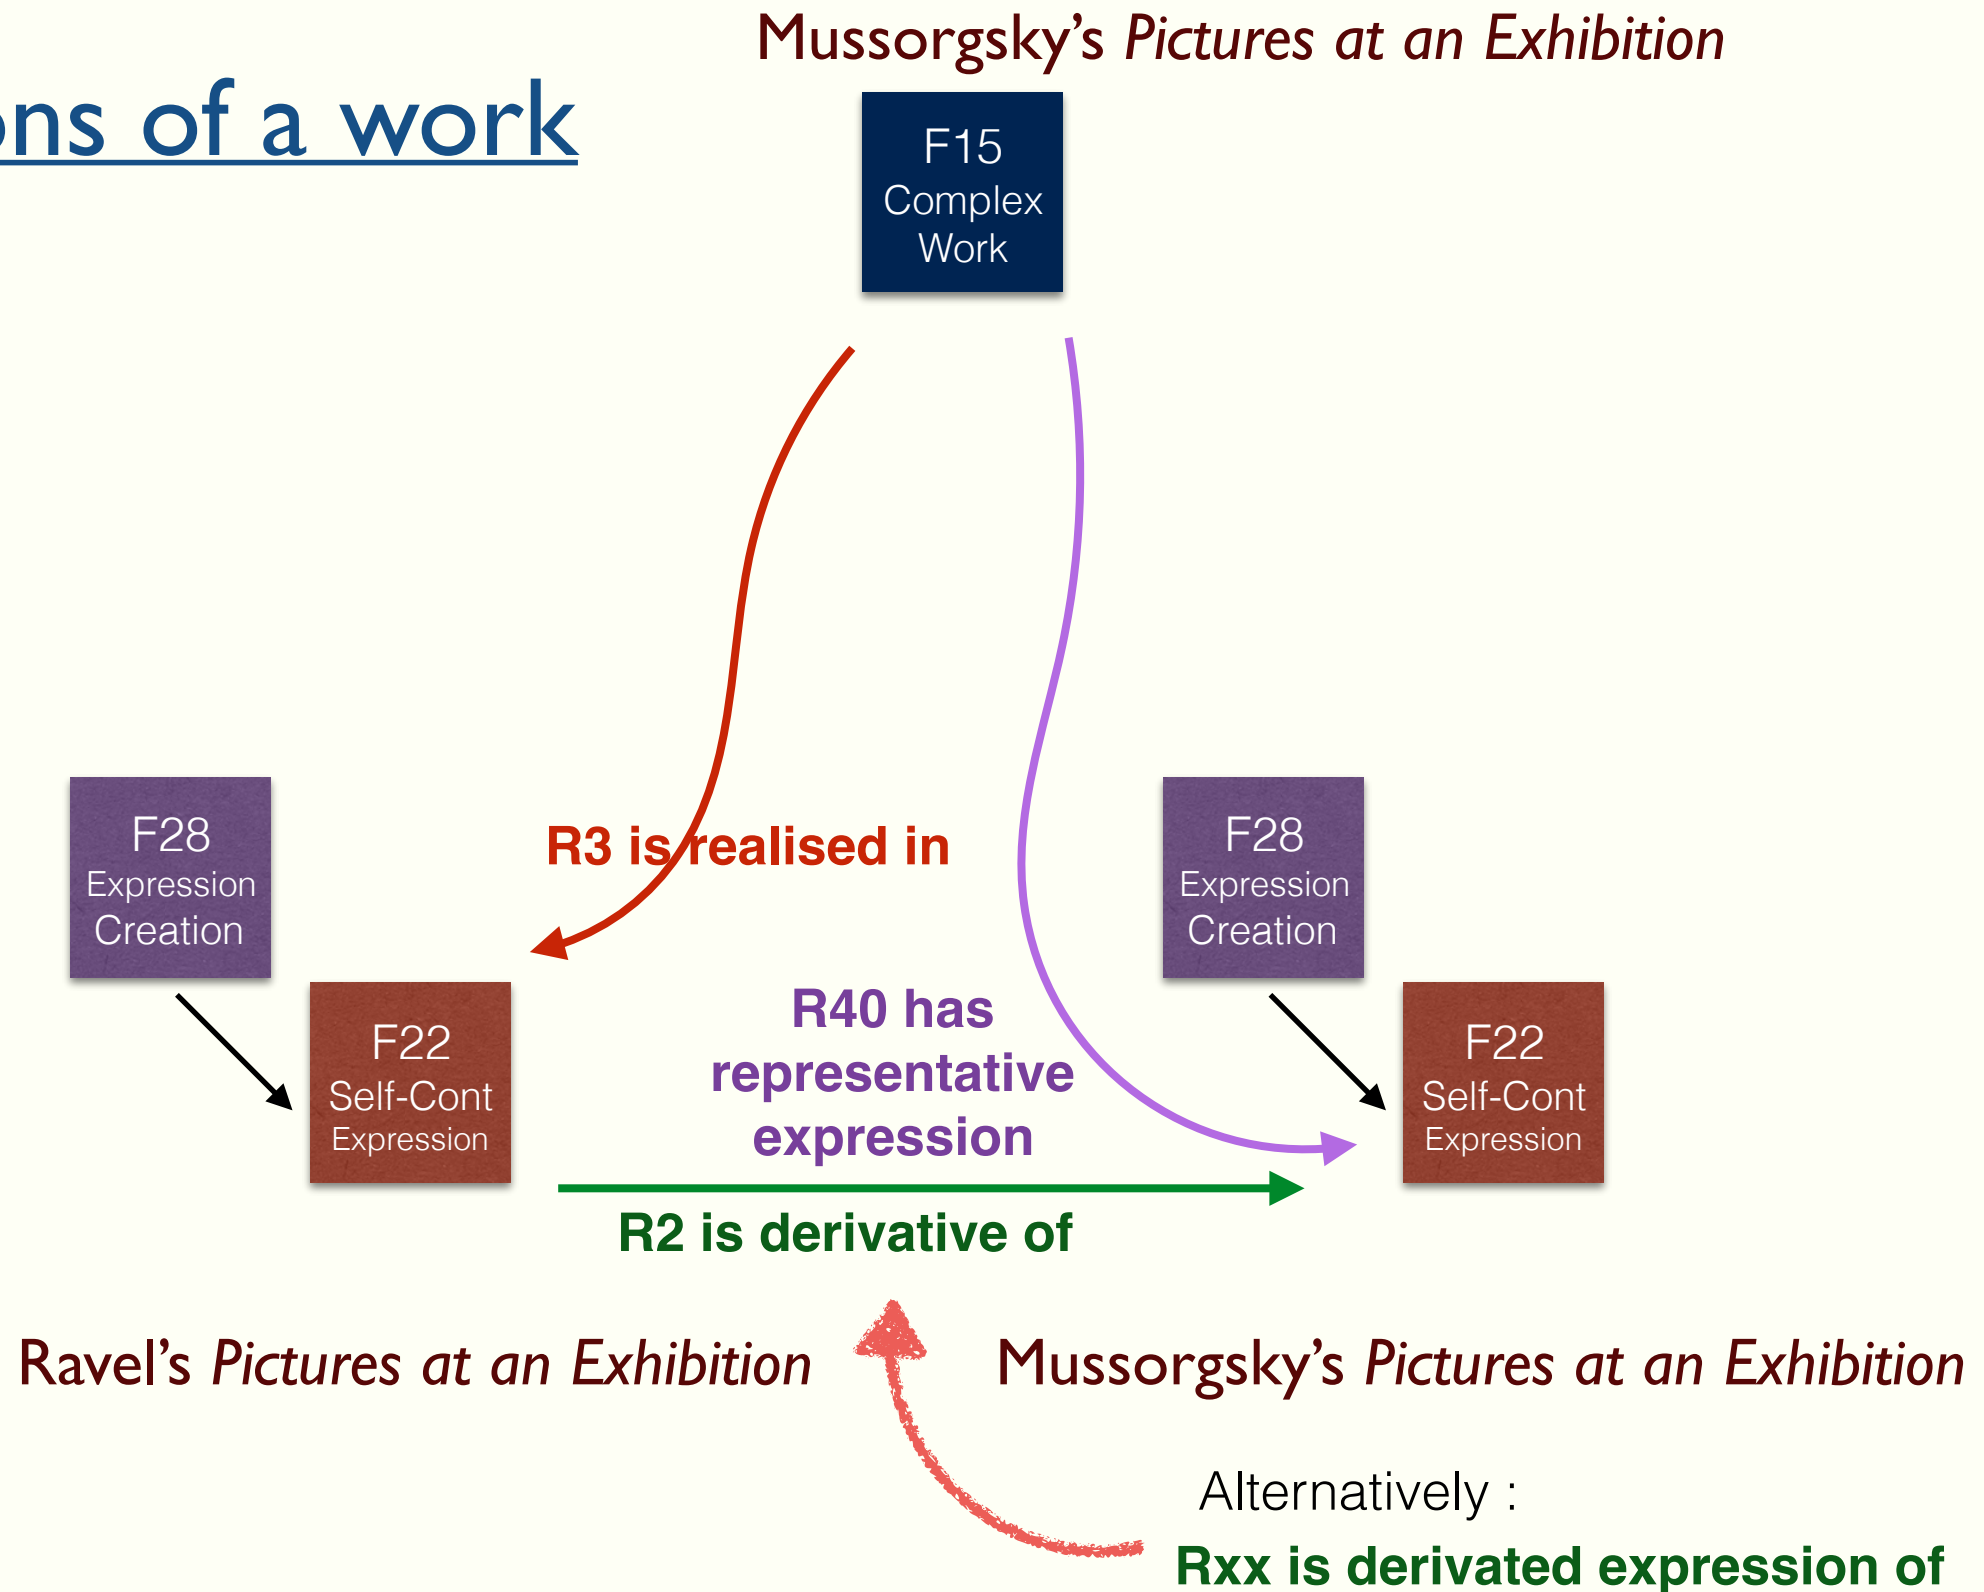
ons of a work

Mussorgsky's *Pictures at an Exhibition*

F15 Complex Work

R3 is realised in

F28 Expression Creation

F22 Self-Cont Expression

R40 has representative expression

F28 Expression Creation

F22 Self-Cont Expression

R2 is derivative of

Ravel's *Pictures at an Exhibition*

Mussorgsky's *Pictures at an Exhibition*

Alternatively :

Rxx is derivated expression of